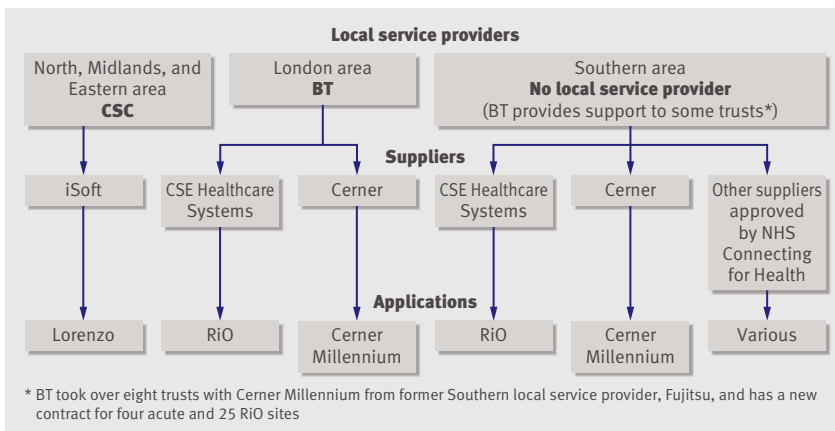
Local service providers

North, Midlands, and Eastern area
**CSC**

London area
**BT**

Southern area
**No local service provider**
(BT provides support to some trusts*)

Suppliers

iSoft

CSE Healthcare Systems

Cerner

CSE Healthcare Systems

Cerner

Other suppliers approved by NHS Connecting for Health

Applications

Lorenzo

RiO

Cerner Millennium

RiO

Cerner Millennium

Various

* BT took over eight trusts with Cerner Millennium from former Southern local service provider, Fujitsu, and has a new contract for four acute and 25 RiO sites